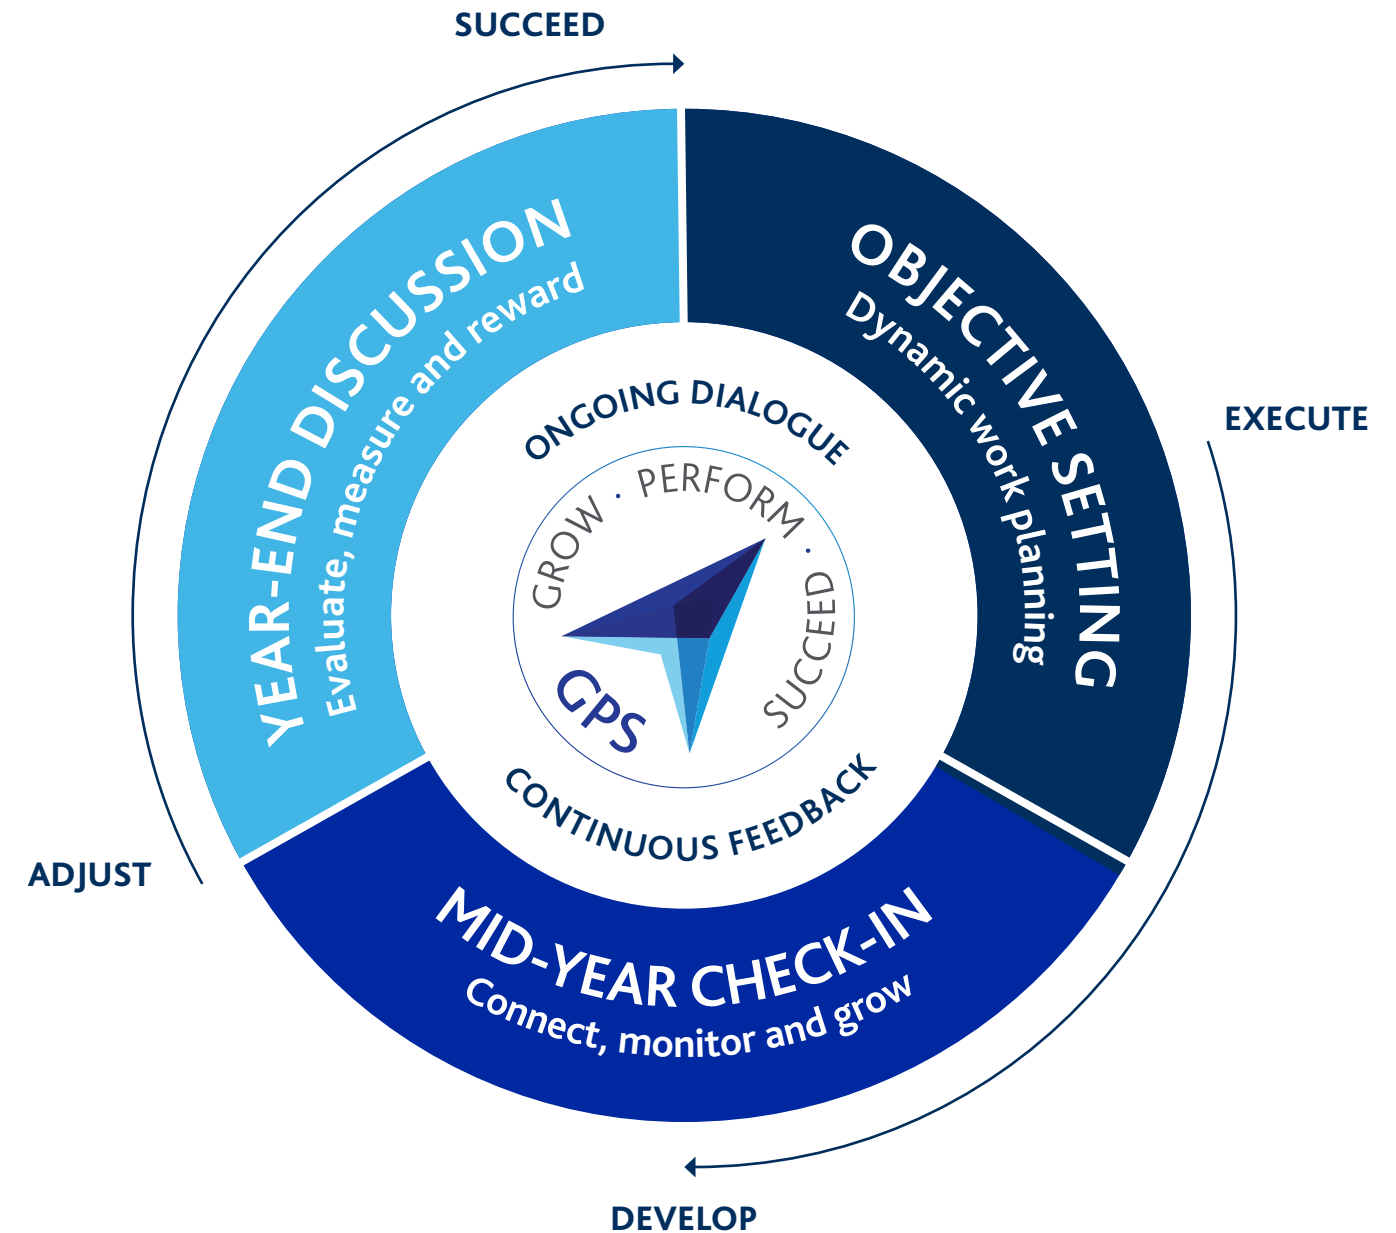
SUCCEED

EXECUTE

DEVELOP

ADJUST

OBJECTIVE SETTING
Dynamic work planning

MID-YEAR CHECK-IN
Connect, monitor and grow

YEAR-END DISCUSSION
Evaluate, measure and reward

ONGOING DIALOGUE

GROW · PERFORM · SUCCEED

GPS

CONTINUOUS FEEDBACK